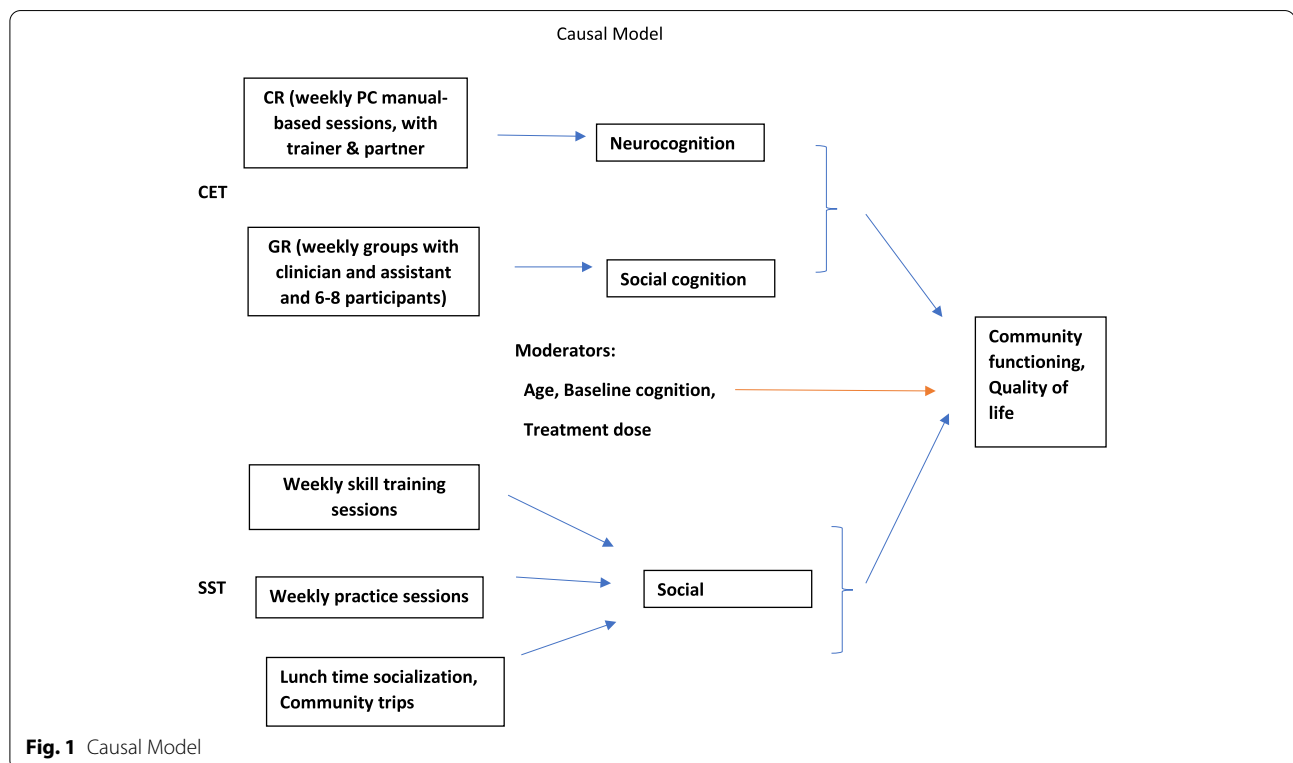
Causal Model

CR (weekly PC manual-based sessions, with trainer & partner

Neurocognition

CET

GR (weekly groups with clinician and assistant and 6-8 participants)

Social cognition

Community functioning, Quality of life

Moderators:

Age, Baseline cognition,

Treatment dose

Weekly skill training sessions

SST

Weekly practice sessions

Social

Lunch time socialization, Community trips

**Fig. 1** Causal Model